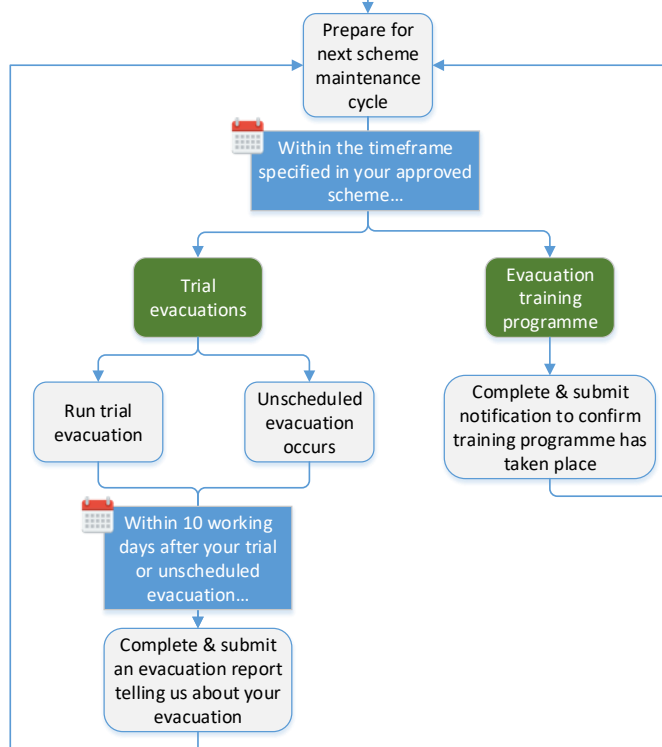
Prepare for next scheme maintenance cycle

Within the timeframe specified in your approved scheme...

Trial evacuations

Evacuation training programme

Run trial evacuation

Unscheduled evacuation occurs

Complete & submit notification to confirm training programme has taken place

Within 10 working days after your trial or unscheduled evacuation...

Complete & submit an evacuation report telling us about your evacuation